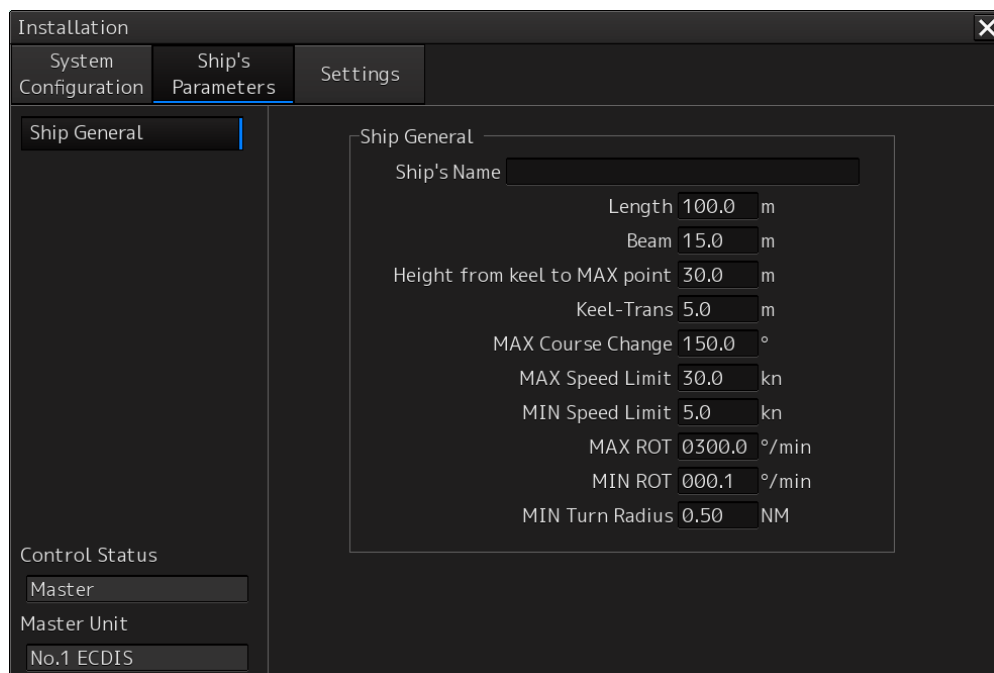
Installation
System Configuration
Ship's Parameters
Settings

Ship General

Ship General
Ship's Name
Length 100.0 m
Beam 15.0 m
Height from keel to MAX point 30.0 m
Keel-Trans 5.0 m
MAX Course Change 150.0 °
MAX Speed Limit 30.0 kn
MIN Speed Limit 5.0 kn
MAX ROT 0300.0 °/min
MIN ROT 000.1 °/min
MIN Turn Radius 0.50 NM

Control Status
Master
Master Unit
No.1 ECDIS